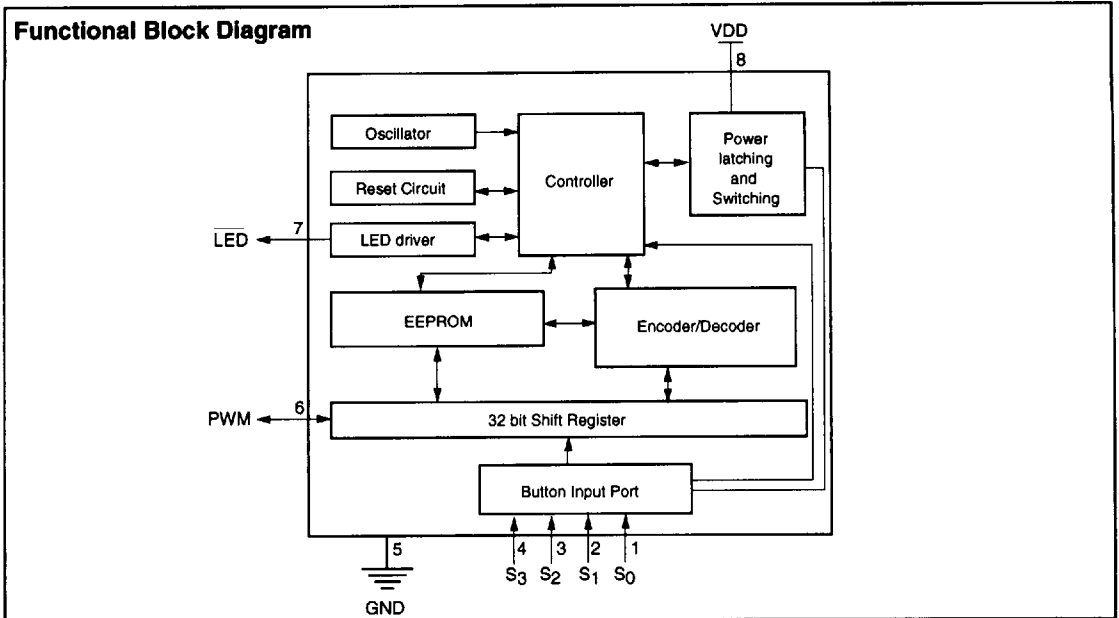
Functional Block Diagram

VDD
8

Oscillator

Reset Circuit

Controller

Power latching and Switching

$\overline{LED}$
7
LED driver

EEPROM

Encoder/Decoder

PWM
6
32 bit Shift Register

Button Input Port

5
GND

4 3 2 1
$S_3$ $S_2$ $S_1$ $S_0$